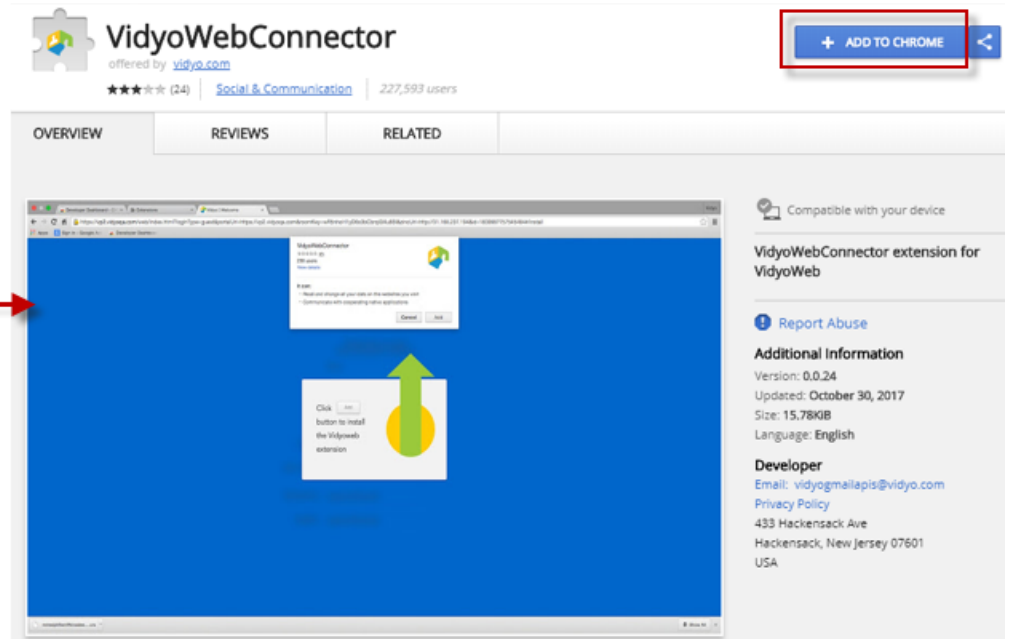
VidyoWebConnector

offered by vidyo.com

(24) Social & Communication 227,593 users

+ ADD TO CHROME

OVERVIEW REVIEWS RELATED

VidyoWebConnector

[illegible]

Cancel Add

Click Add button to install the Vidyoweb extension

Compatible with your device

VidyoWebConnector extension for VidyoWeb

Report Abuse

Additional Information

Version: 0.0.24

Updated: October 30, 2017

Size: 15.78KiB

Language: English

Developer

Email: vidyogmailapis@vidyo.com

Privacy Policy

433 Hackensack Ave

Hackensack, New Jersey 07601

USA